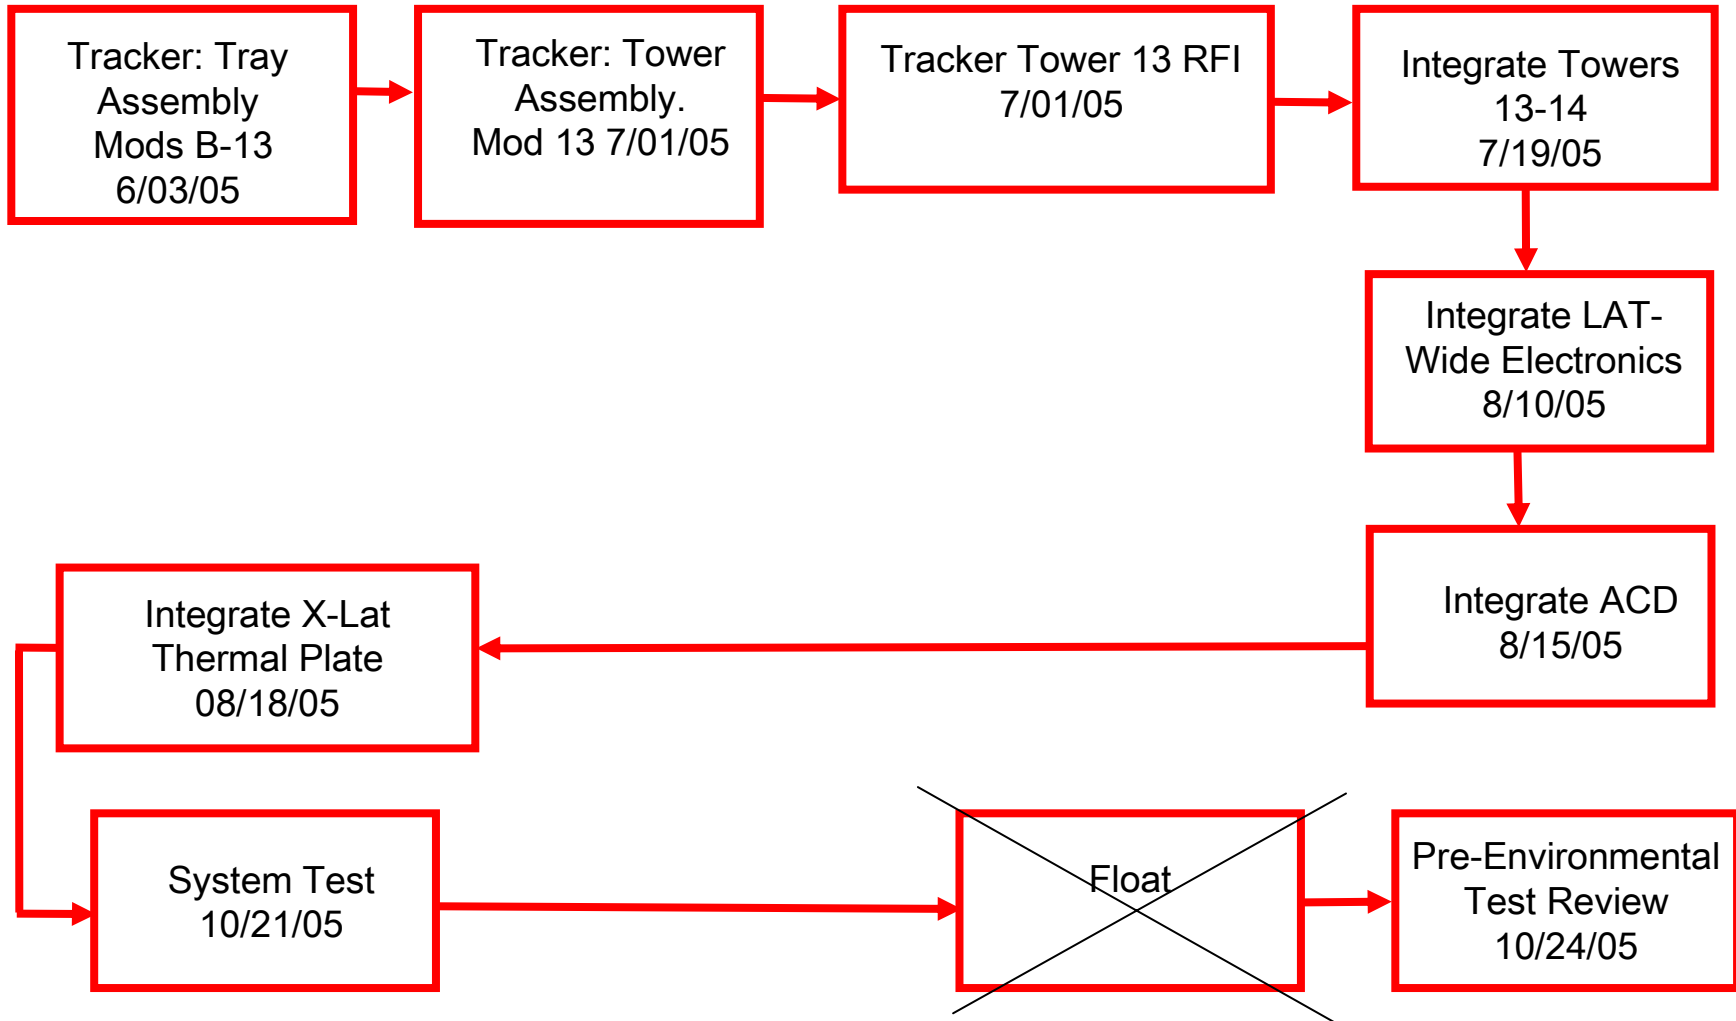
Tracker: Tray Assembly Mods B-13 6/03/05

Tracker: Tower Assembly. Mod 13 7/01/05

Tracker Tower 13 RFI 7/01/05

Integrate Towers 13-14 7/19/05

Integrate LAT-Wide Electronics 8/10/05

Integrate ACD 8/15/05

Integrate X-Lat Thermal Plate 08/18/05

System Test 10/21/05

Float

Pre-Environmental Test Review 10/24/05